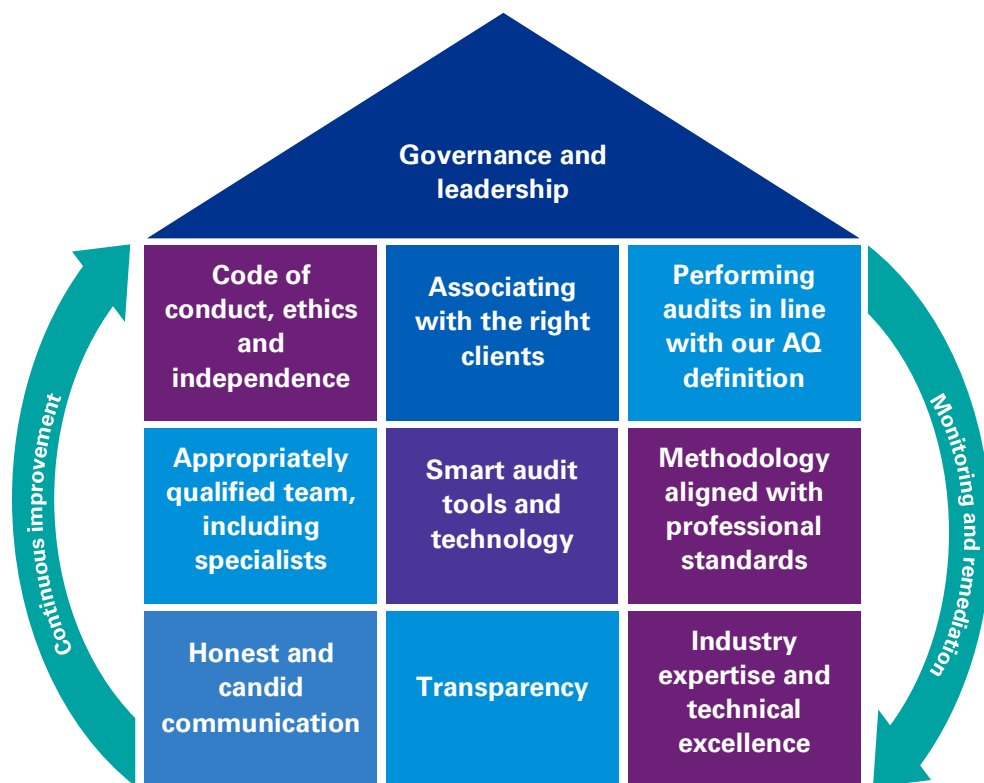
Governance and leadership

Code of conduct, ethics and independence

Associating with the right clients

Performing audits in line with our AQ definition

Appropriately qualified team, including specialists

Smart audit tools and technology

Methodology aligned with professional standards

Honest and candid communication

Transparency

Industry expertise and technical excellence

Continuous improvement

Monitoring and remediation